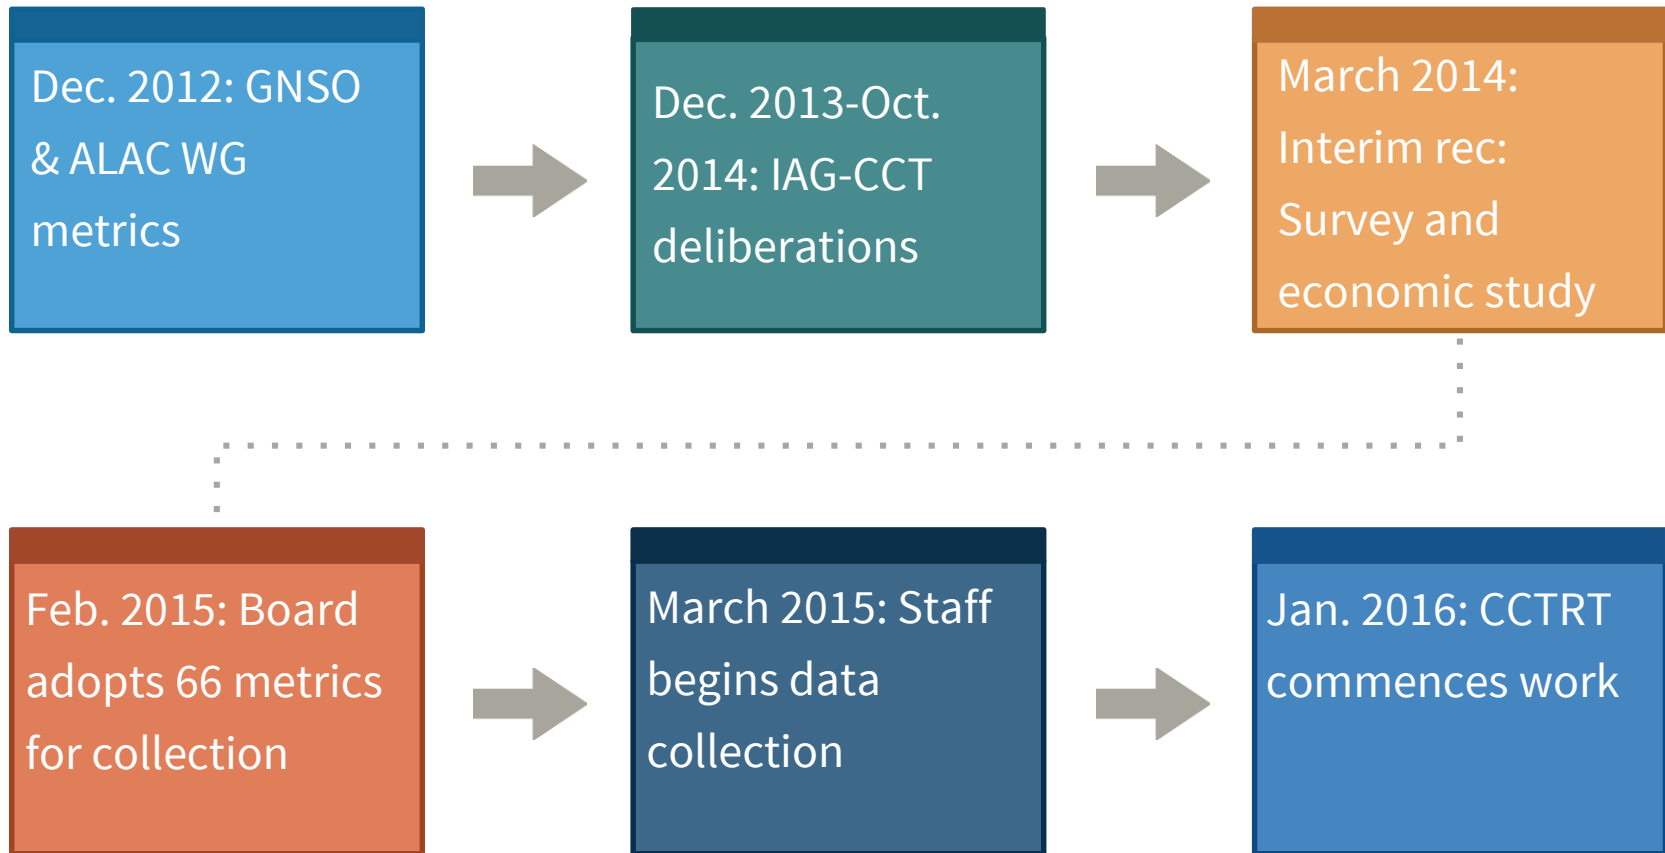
Dec. 2012: GNSO & ALAC WG metrics

Dec. 2013-Oct. 2014: IAG-CCT deliberations

March 2014: Interim rec: Survey and economic study

Feb. 2015: Board adopts 66 metrics for collection

March 2015: Staff begins data collection

Jan. 2016: CCTRT commences work